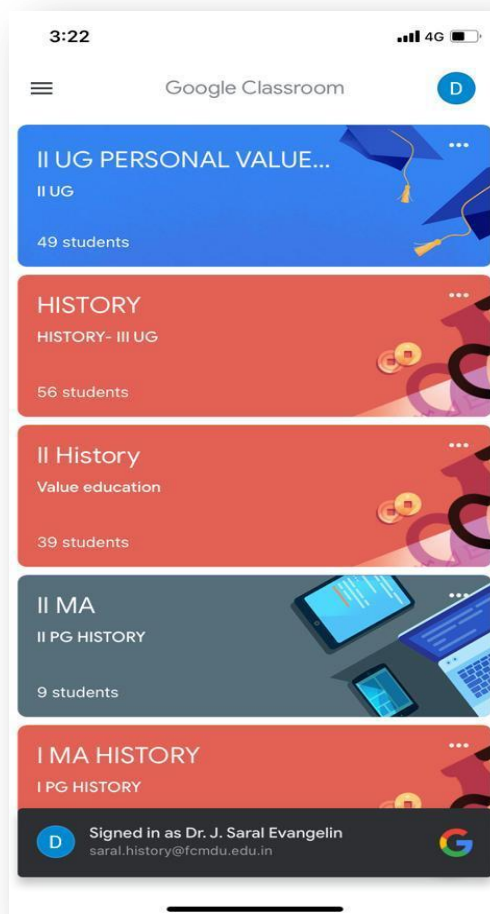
3:22

4G

Google Classroom

D

II UG PERSONAL VALUE...

II UG

49 students

HISTORY

HISTORY- III UG

56 students

II History

Value education

39 students

II MA

II PG HISTORY

9 students

I MA HISTORY

I PG HISTORY

D

Signed in as Dr. J. Saral Evangelin

saral.history@fcmdu.edu.in

G